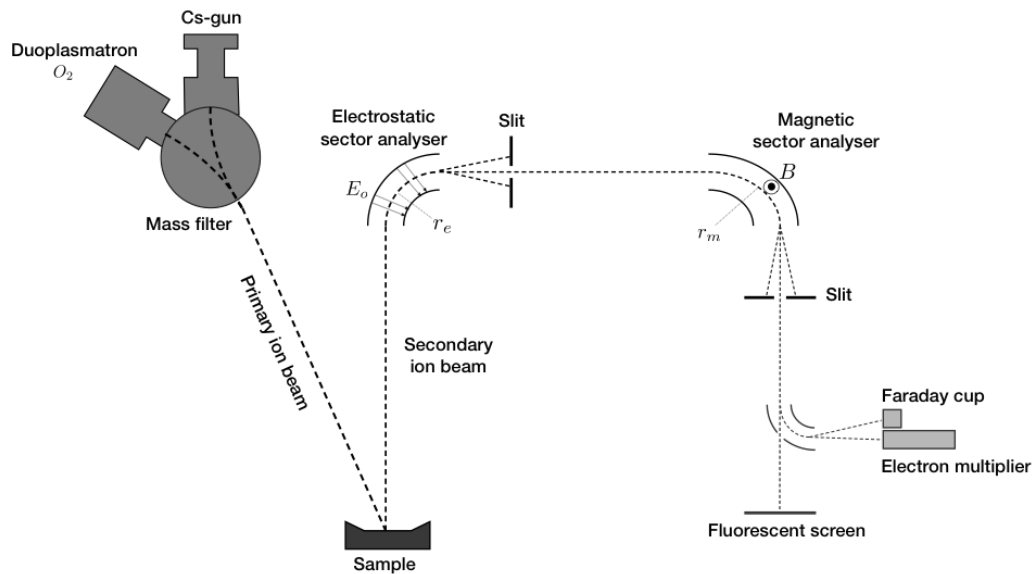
Cs-gun

Duoplasmatron
$O_2$

Mass filter

Primary ion beam

Electrostatic sector analyser

$E_o$

$r_e$

Slit

Magnetic sector analyser

$B$

$r_m$

Slit

Secondary ion beam

Faraday cup

Electron multiplier

Fluorescent screen

Sample